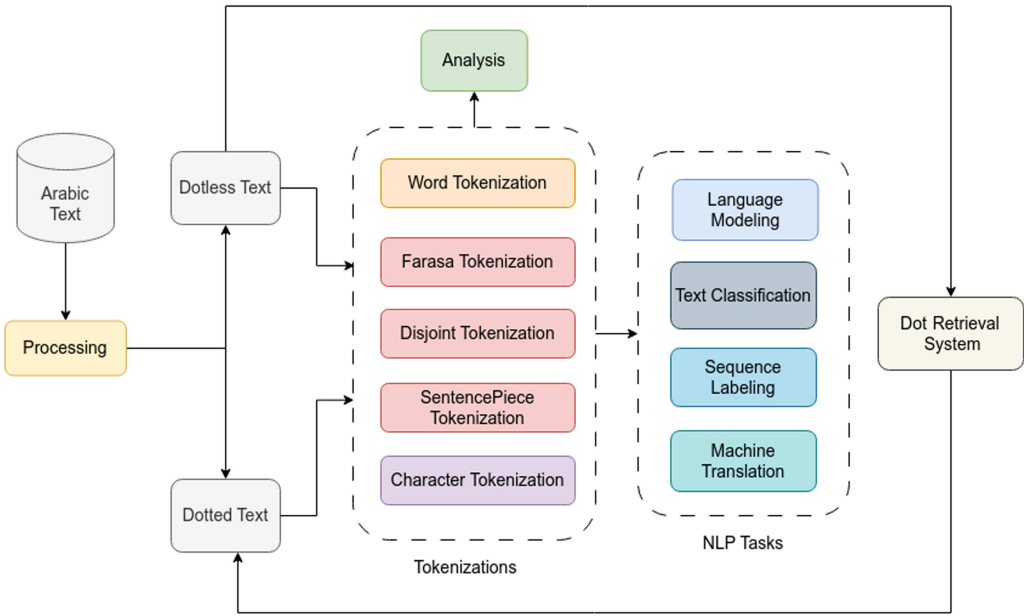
Analysis

Arabic Text

Dotless Text

Processing

Dotted Text

Word Tokenization

Farasa Tokenization

Disjoint Tokenization

SentencePiece Tokenization

Character Tokenization

Tokenizations

Language Modeling

Text Classification

Sequence Labeling

Machine Translation

NLP Tasks

Dot Retrieval System